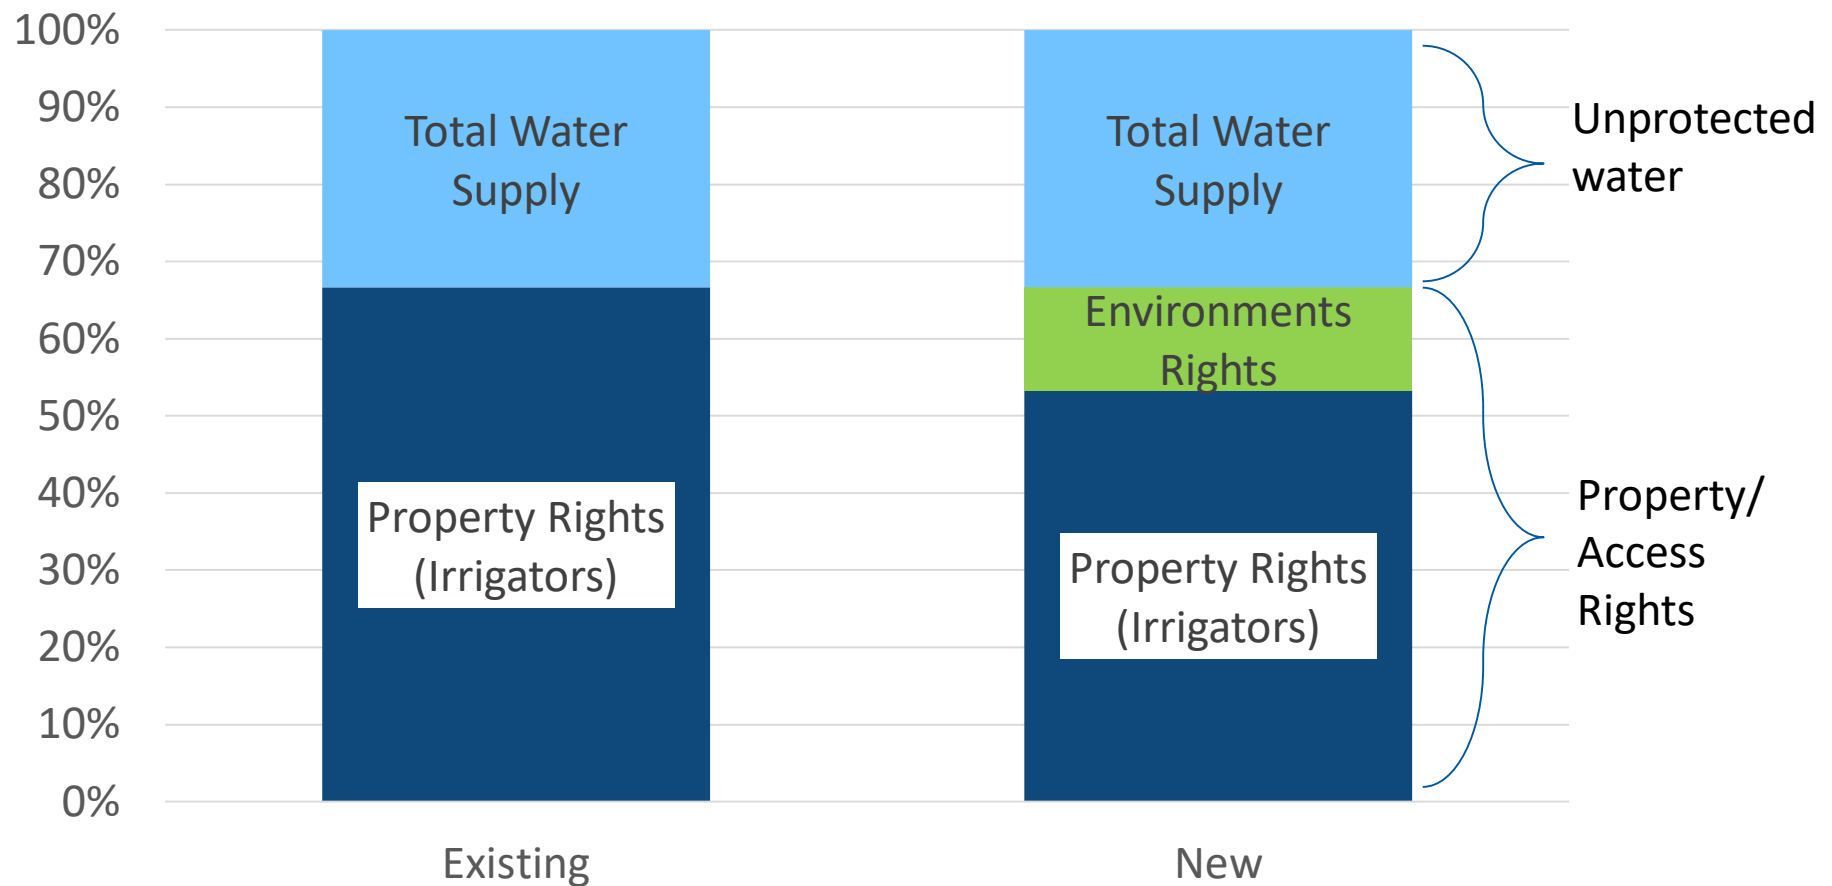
100%
90%
80%
70%
60%
50%
40%
30%
20%
10%
0%

Total Water Supply

Property Rights (Irrigators)

Total Water Supply

Environments Rights

Property Rights (Irrigators)

Unprotected water

Property/ Access Rights

Existing

New